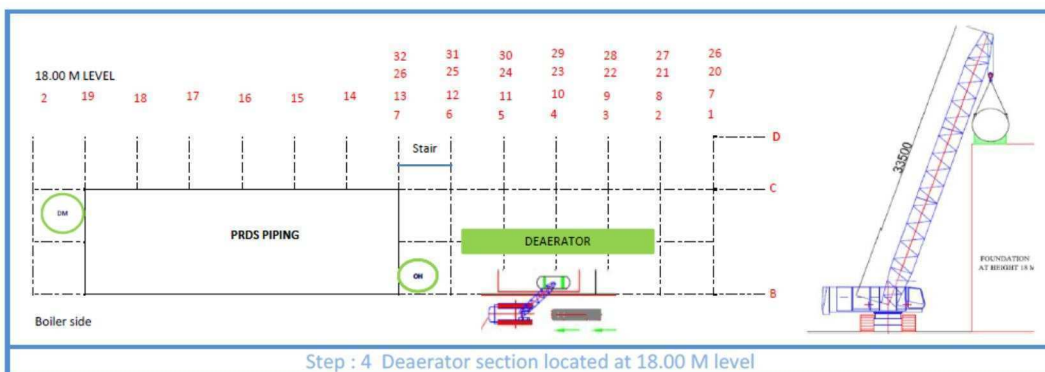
18.00 M LEVEL

32 31 30 29 28 27 26
26 25 24 23 22 21 20
2 19 18 17 16 15 14 13 12 11 10 9 8 7
7 6 5 4 3 2 1

D
C
B

Stair

DM

PRDS PIPING

DEAERATOR

OH

Boiler side

33500

FOUNDATION AT HEIGHT 18 M

Step : 4 Deaerator section located at 18.00 M level